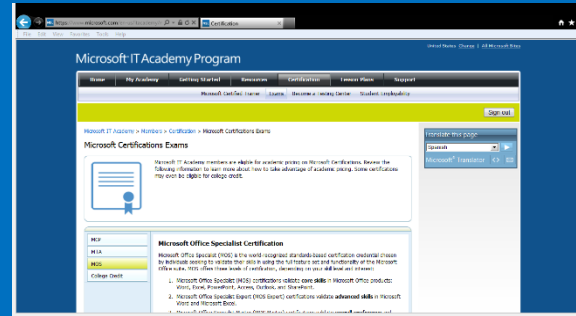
https://www.microsoft.com/itacademy/... Certification

File Edit View Favorites Tools Help

United States Change | All Microsoft Sites

Microsoft IT Academy Program

Home | My Academy | Getting Started | Resources | Certification | Lesson Plans | Support

Microsoft Certified Trainer | Exams | Become a Testing Center | Student Employability

Sign out

Microsoft IT Academy > Members > Certification > Microsoft Certifications Exams

Microsoft Certifications Exams

Microsoft IT Academy members are eligible for academic pricing on Microsoft Certifications. Review the following information to learn more about how to take advantage of academic pricing. Some certifications may even be eligible for college credit.

Translate this page

Spanish

Microsoft® Translator

MCP

MTA

MOS

College Credit

Microsoft Office Specialist Certification

Microsoft Office Specialist (MOS) is the world-recognized standards-based certification credential chosen by individuals seeking to validate their skills in using the full feature set and functionality of the Microsoft Office suite. MOS offers three levels of certification, depending on your skill level and interest:

1. Microsoft Office Specialist (MOS) certifications validate core skills in Microsoft Office products: Word, Excel, PowerPoint, Access, Outlook, and SharePoint.

2. Microsoft Office Specialist Expert (MOS Expert) certifications validate advanced skills in Microsoft Word and Microsoft Excel.

3. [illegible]